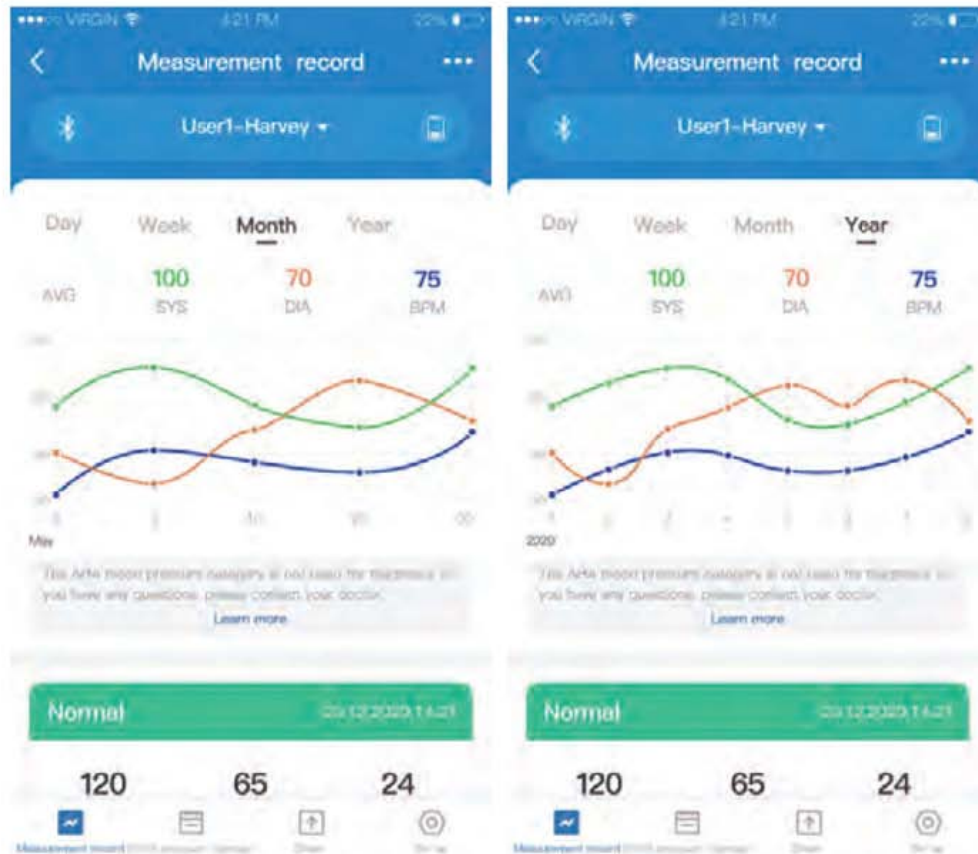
VIRGIN 4:21 PM 22%

Measurement record

User1-Harvey

Day Week Month Year

AVG 100 SYS 70 DIA 75 BPM

May

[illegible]

Learn more

Normal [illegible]

120 65 24

Measurement record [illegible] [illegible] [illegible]

VIRGIN 4:21 PM 22%

Measurement record

User1-Harvey

Day Week Month Year

AVG 100 SYS 70 DIA 75 BPM

2020

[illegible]

Learn more

Normal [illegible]

120 65 24

Measurement record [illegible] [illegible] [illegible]